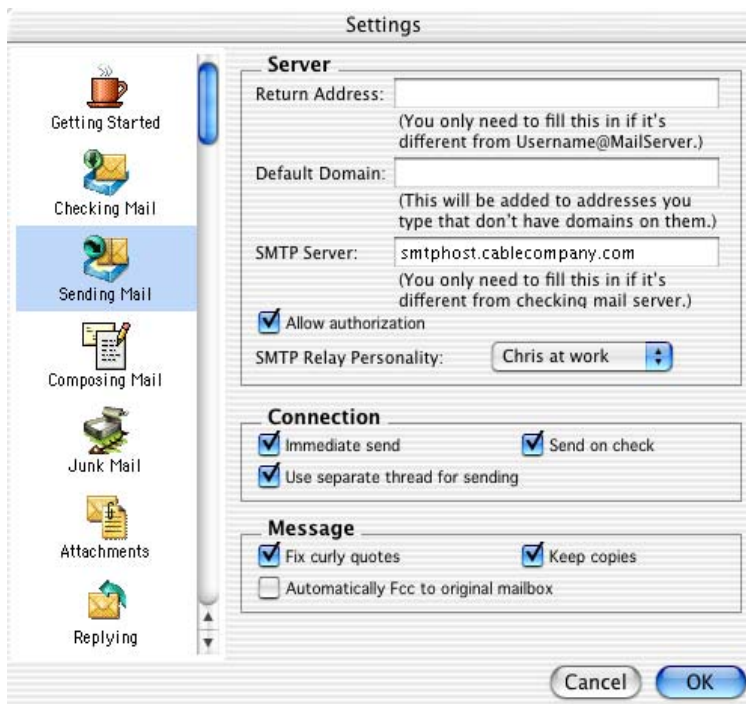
Settings

Getting Started

Checking Mail

Sending Mail

Composing Mail

Junk Mail

Attachments

Replying

Server

Return Address:

(You only need to fill this in if it's different from Username@MailServer.)

Default Domain:

(This will be added to addresses you type that don't have domains on them.)

SMTP Server: smtphost.cablecompany.com

(You only need to fill this in if it's different from checking mail server.)

Allow authorization

SMTP Relay Personality: Chris at work

Connection

Immediate send

Send on check

Use separate thread for sending

Message

Fix curly quotes

Keep copies

Automatically Fcc to original mailbox

Cancel

OK